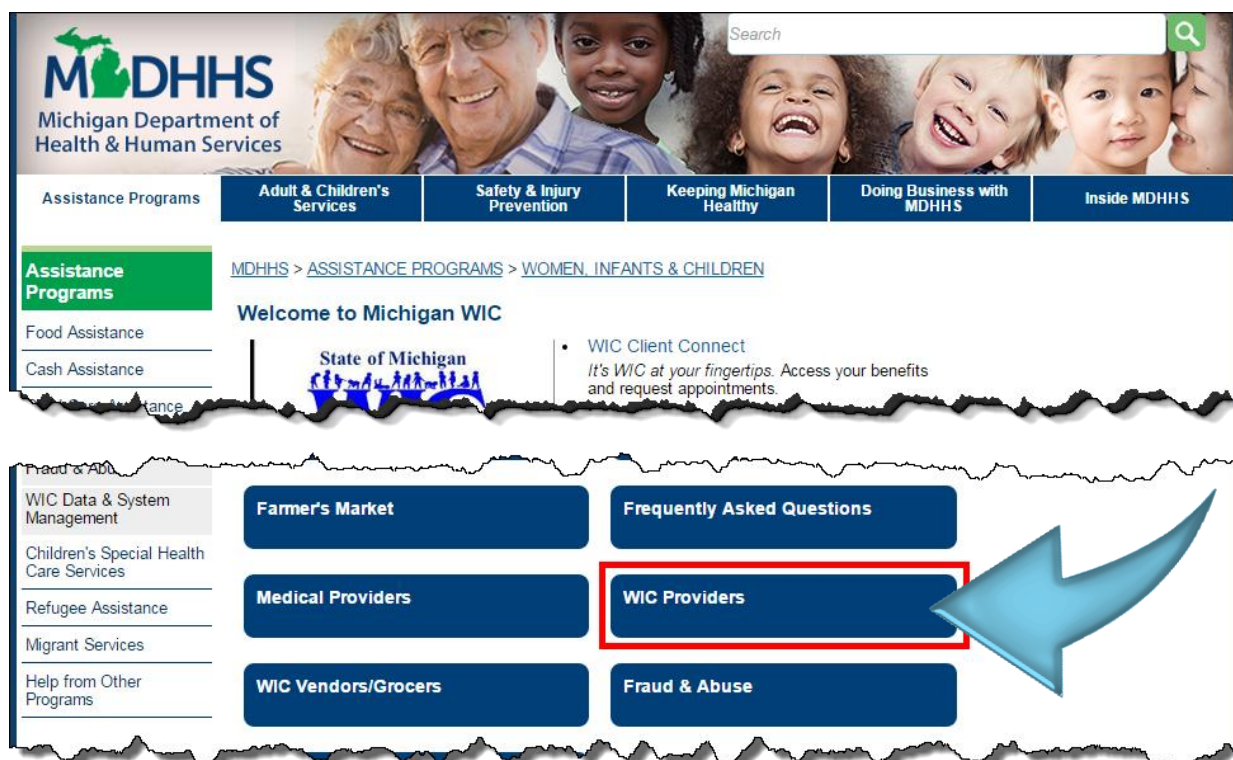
MDHHS
Michigan Department of Health & Human Services

Search

Assistance Programs
Adult & Children's Services
Safety & Injury Prevention
Keeping Michigan Healthy
Doing Business with MDHHS
Inside MDHHS

Assistance Programs
Food Assistance
Cash Assistance
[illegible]
Fraud & Abu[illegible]
WIC Data & System Management
Children's Special Health Care Services
Refugee Assistance
Migrant Services
Help from Other Programs

MDHHS > ASSISTANCE PROGRAMS > WOMEN, INFANTS & CHILDREN

Welcome to Michigan WIC

State of Michigan
WIC

• WIC Client Connect
It's WIC at your fingertips. Access your benefits and request appointments.

Farmer's Market
Frequently Asked Questions
Medical Providers
WIC Providers
WIC Vendors/Grocers
Fraud & Abuse